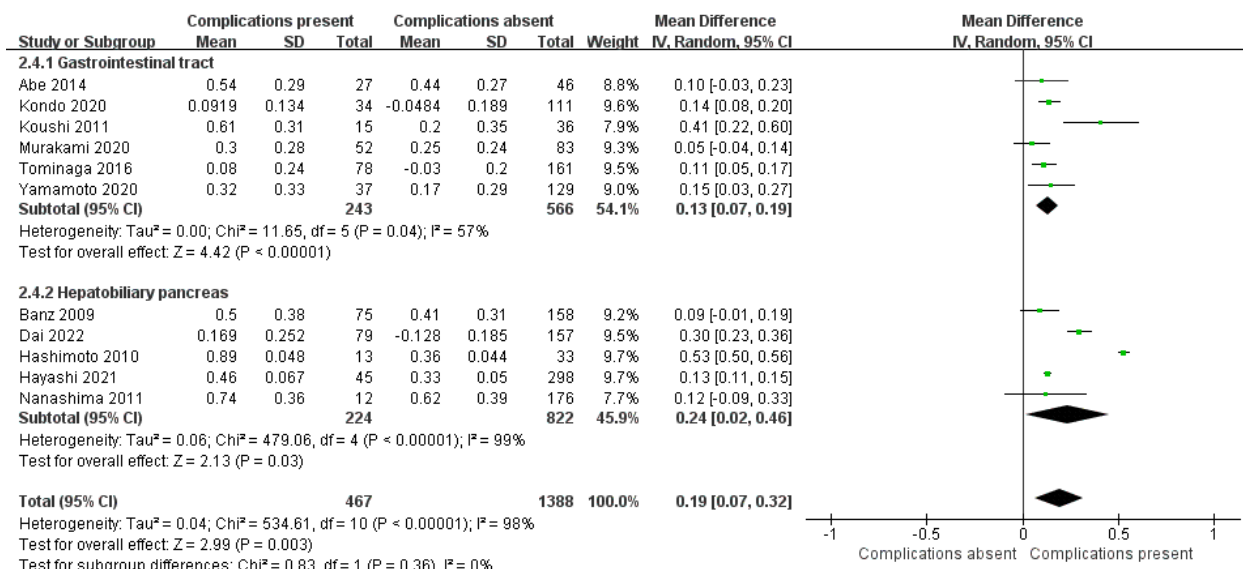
| | Complications present | | | Complications absent | | | | Mean Difference | Mean Difference |
|---|---|---|---|---|---|---|---|---|---|
| Study or Subgroup | Mean | SD | Total | Mean | SD | Total | Weight | IV, Random, 95% CI | IV, Random, 95% CI |
| **2.4.1 Gastrointestinal tract** | | | | | | | | | |
| Abe 2014 | 0.54 | 0.29 | 27 | 0.44 | 0.27 | 46 | 8.8% | 0.10 [-0.03, 0.23] | |
| Kondo 2020 | 0.0919 | 0.134 | 34 | -0.0484 | 0.189 | 111 | 9.6% | 0.14 [0.08, 0.20] | |
| Koushi 2011 | 0.61 | 0.31 | 15 | 0.2 | 0.35 | 36 | 7.9% | 0.41 [0.22, 0.60] | |
| Murakami 2020 | 0.3 | 0.28 | 52 | 0.25 | 0.24 | 83 | 9.3% | 0.05 [-0.04, 0.14] | |
| Tominaga 2016 | 0.08 | 0.24 | 78 | -0.03 | 0.2 | 161 | 9.5% | 0.11 [0.05, 0.17] | |
| Yamamoto 2020 | 0.32 | 0.33 | 37 | 0.17 | 0.29 | 129 | 9.0% | 0.15 [0.03, 0.27] | |
| **Subtotal (95% CI)** | | | **243** | | | **566** | **54.1%** | **0.13 [0.07, 0.19]** | |

Heterogeneity: Tau² = 0.00; Chi² = 11.65, df = 5 (P = 0.04); I² = 57%
Test for overall effect: Z = 4.42 (P < 0.00001)

| | | | | | | | | | |
|---|---|---|---|---|---|---|---|---|---|
| **2.4.2 Hepatobiliary pancreas** | | | | | | | | | |
| Banz 2009 | 0.5 | 0.38 | 75 | 0.41 | 0.31 | 158 | 9.2% | 0.09 [-0.01, 0.19] | |
| Dai 2022 | 0.169 | 0.252 | 79 | -0.128 | 0.185 | 157 | 9.5% | 0.30 [0.23, 0.36] | |
| Hashimoto 2010 | 0.89 | 0.048 | 13 | 0.36 | 0.044 | 33 | 9.7% | 0.53 [0.50, 0.56] | |
| Hayashi 2021 | 0.46 | 0.067 | 45 | 0.33 | 0.05 | 298 | 9.7% | 0.13 [0.11, 0.15] | |
| Nanashima 2011 | 0.74 | 0.36 | 12 | 0.62 | 0.39 | 176 | 7.7% | 0.12 [-0.09, 0.33] | |
| **Subtotal (95% CI)** | | | **224** | | | **822** | **45.9%** | **0.24 [0.02, 0.46]** | |

Heterogeneity: Tau² = 0.06; Chi² = 479.06, df = 4 (P < 0.00001); I² = 99%
Test for overall effect: Z = 2.13 (P = 0.03)

**Total (95% CI)** **467** **1388** **100.0%** **0.19 [0.07, 0.32]**
Heterogeneity: Tau² = 0.04; Chi² = 534.61, df = 10 (P < 0.00001); I² = 98%
Test for overall effect: Z = 2.99 (P = 0.003)
Test for subgroup differences: Chi² = 0.83, df = 1 (P = 0.36), I² = 0%

-1 -0.5 0 0.5 1
Complications absent Complications present